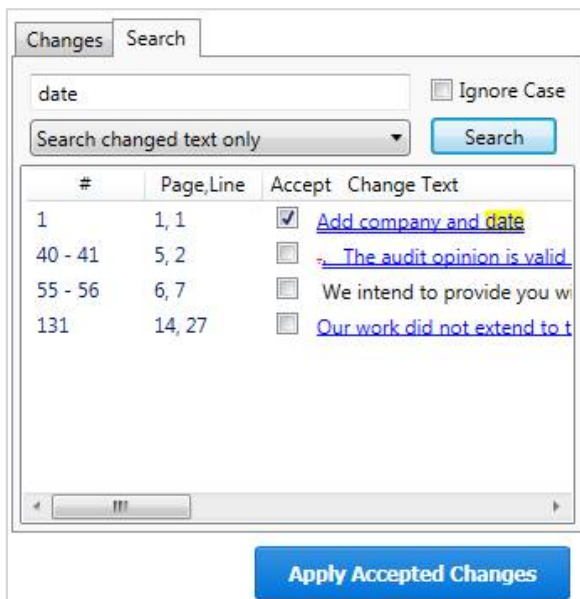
Changes Search

date

Ignore Case

Search changed text only

Search

| # | Page,Line | Accept | Change Text |
|---|---|---|---|
| 1 | 1, 1 | ☑ | Add company and date |
| 40 - 41 | 5, 2 | ☐ | . The audit opinion is valid |
| 55 - 56 | 6, 7 | ☐ | We intend to provide you wi |
| 131 | 14, 27 | ☐ | Our work did not extend to t |

Apply Accepted Changes